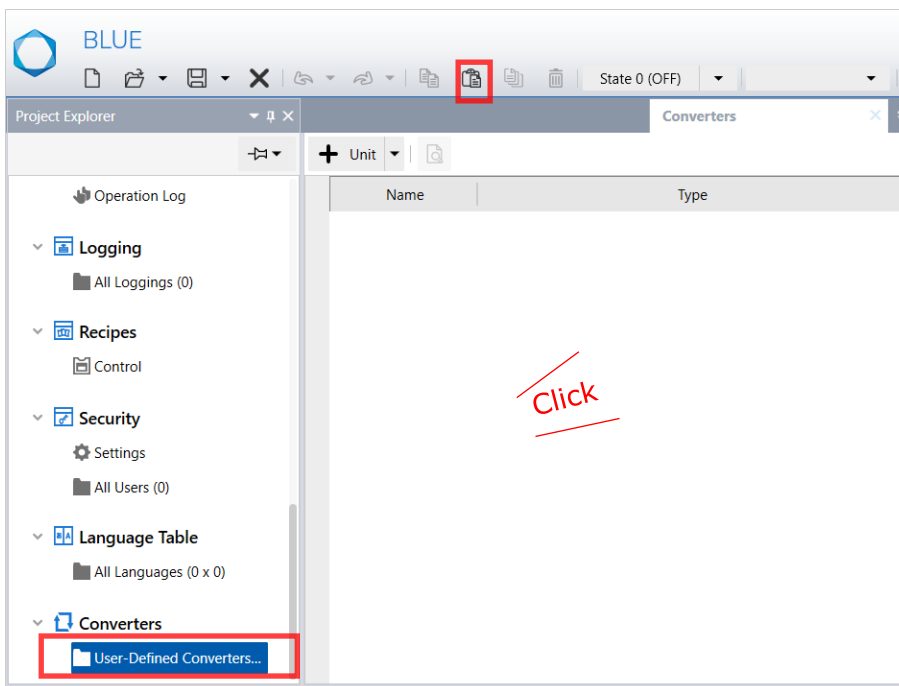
BLUE

State 0 (OFF)

Project Explorer

Converters

Unit

Name

Type

Operation Log

Logging

All Loggings (0)

Recipes

Control

Security

Settings

All Users (0)

Language Table

All Languages (0 x 0)

Converters

User-Defined Converters...

Click